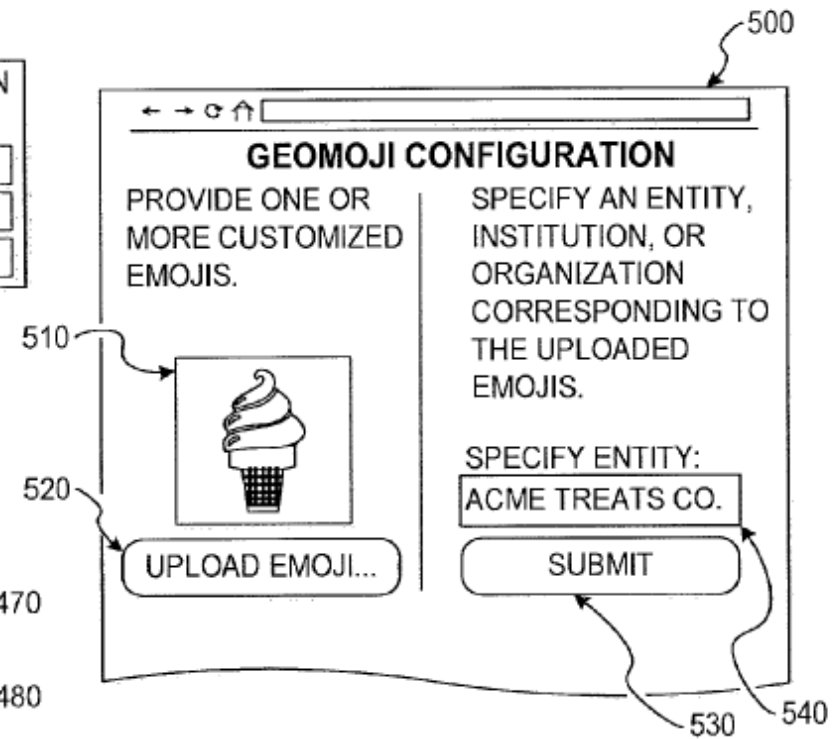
N

500

GEOMOJI CONFIGURATION

PROVIDE ONE OR MORE CUSTOMIZED EMOJIS.

SPECIFY AN ENTITY, INSTITUTION, OR ORGANIZATION CORRESPONDING TO THE UPLOADED EMOJIS.

510

SPECIFY ENTITY:

520

ACME TREATS CO.

UPLOAD EMOJI...

SUBMIT

470

480

530

540